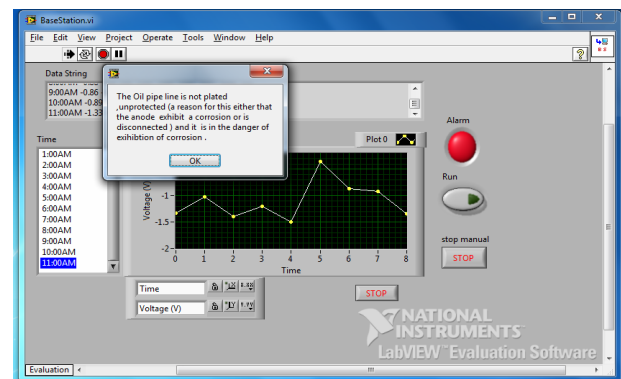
BaseStation.vi

File Edit View Project Operate Tools Window Help

Data String

9:00AM -0.86
10:00AM -0.89
11:00AM -1.33

The Oil pipe line is not plated ,unprotected (a reason for this either that the anode exhibit a corrosion or is disconnected ) and it is in the danger of exhibition of corrosion .

OK

Time
1:00AM
2:00AM
3:00AM
4:00AM
5:00AM
6:00AM
7:00AM
8:00AM
9:00AM
10:00AM
11:00AM

Plot 0

Voltage (V)
-1
-1.5
-2
0 1 2 3 4 5 6 7 8
Time

Time
Voltage (V)

STOP

Alarm

Run

stop manual
STOP

NATIONAL INSTRUMENTS
LabVIEW Evaluation Software

Evaluation